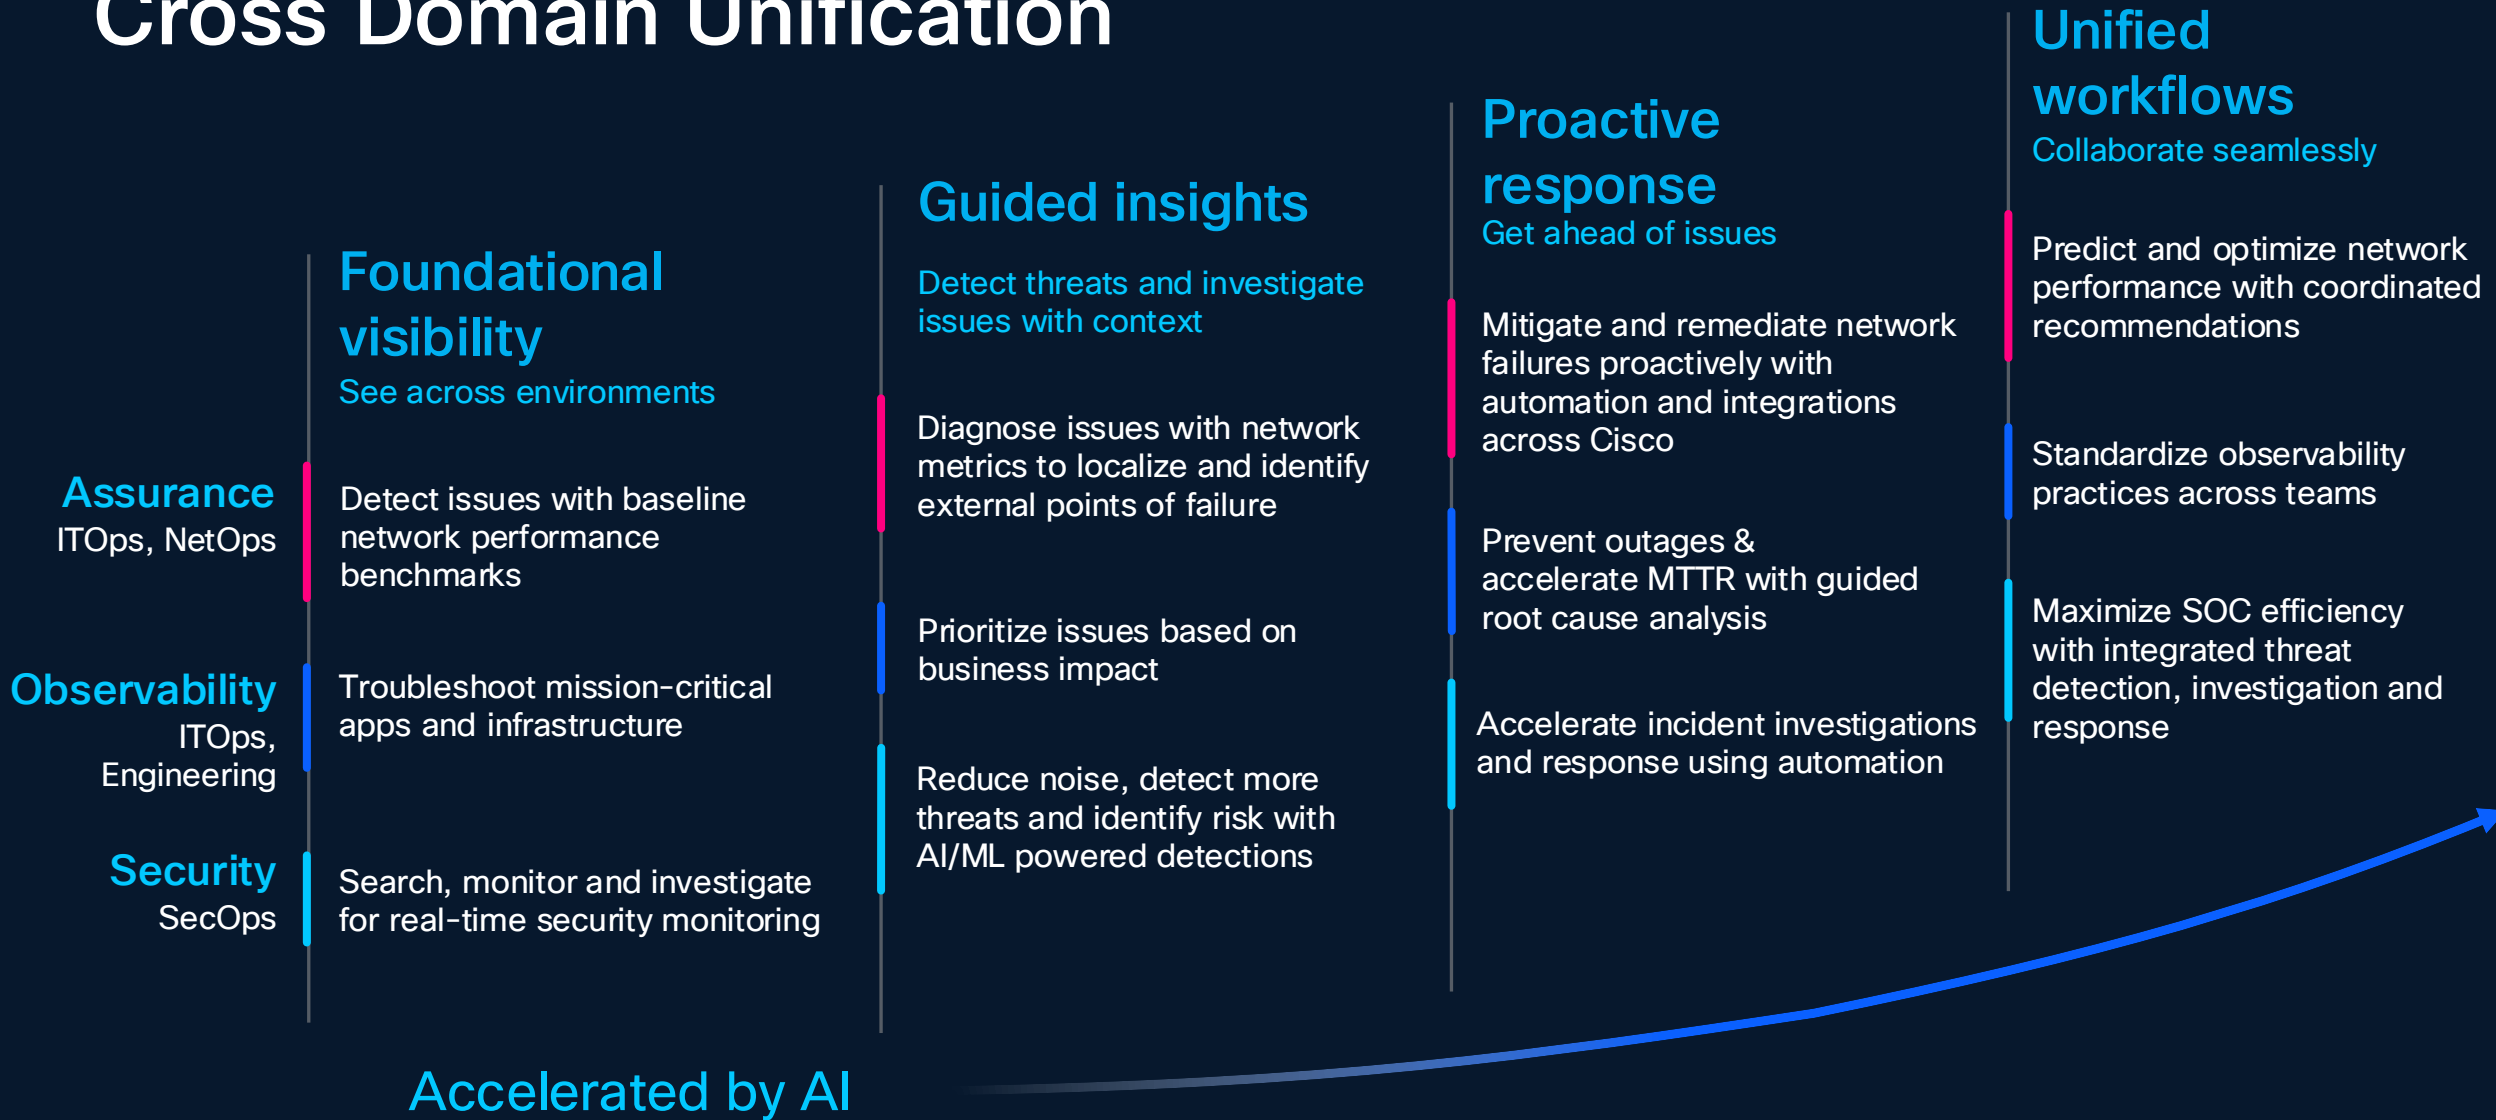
Cross Domain Unification

Assurance
ITOps, NetOps

Observability
ITOps, Engineering

Security
SecOps

Foundational visibility
See across environments

Detect issues with baseline network performance benchmarks

Troubleshoot mission-critical apps and infrastructure

Search, monitor and investigate for real-time security monitoring

Guided insights

Detect threats and investigate issues with context

Diagnose issues with network metrics to localize and identify external points of failure

Prioritize issues based on business impact

Reduce noise, detect more threats and identify risk with AI/ML powered detections

Proactive response
Get ahead of issues

Mitigate and remediate network failures proactively with automation and integrations across Cisco

Prevent outages & accelerate MTTR with guided root cause analysis

Accelerate incident investigations and response using automation

Unified workflows
Collaborate seamlessly

Predict and optimize network performance with coordinated recommendations

Standardize observability practices across teams

Maximize SOC efficiency with integrated threat detection, investigation and response

Accelerated by AI